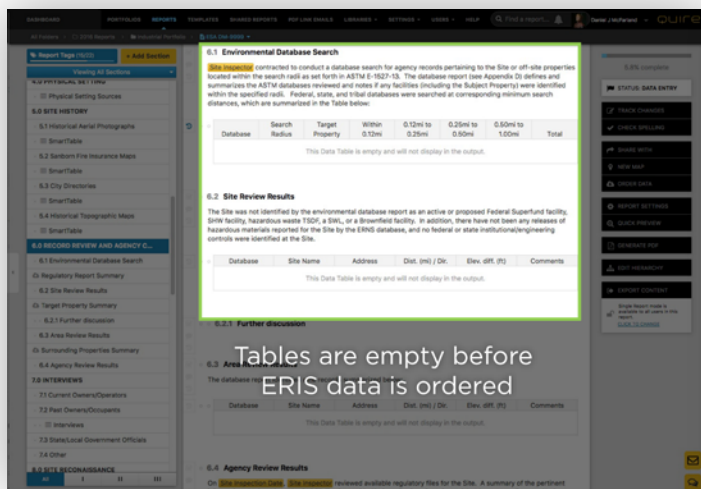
DASHBOARD PORTFOLIOS REPORTS TEMPLATES SHARED REPORTS PDF LINK EMAILS LIBRARIES SETTINGS USERS HELP Find a report... Daniel J McParland QUIRE

All Folders ESA Reports Industrial Portfolio ESA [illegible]

Report Tags (16/23) + Add Section

Viewing All Sections

4.0 PHYSICAL SETTING

Physical Setting Sources

5.0 SITE HISTORY

5.1 Historical Aerial Photographs

SmartTable

5.2 Sanborn Fire Insurance Maps

SmartTable

5.3 City Directories

SmartTable

5.4 Historical Topographic Maps

SmartTable

6.0 RECORD REVIEW AND AGENCY C...

6.1 Environmental Database Search

Regulatory Report Summary

6.2 Site Review Results

Target Property Summary

6.2.1 Further discussion

6.3 Area Review Results

Surrounding Properties Summary

6.4 Agency Review Results

7.0 INTERVIEWS

7.1 Current Owners/Operators

7.2 Past Owners/Occupants

Interviews

7.3 State/Local Government Officials

7.4 Other

8.0 SITE RECONNAISSANCE

All I II III

6.1 Environmental Database Search

Site Inspector contracted to conduct a database search for agency records pertaining to the Site or off-site properties located within the search radii as set forth in ASTM E-1527-13. The database report (see Appendix D) defines and summarizes the ASTM databases reviewed and notes if any facilities (including the Subject Property) were identified within the specified radii. Federal, state, and tribal databases were searched at corresponding minimum search distances, which are summarized in the Table below:

| Database | Search Radius | Target Property | Within 0.12mi | 0.12mi to 0.25mi | 0.25mi to 0.50mi | 0.50mi to 1.00mi | Total |
|---|---|---|---|---|---|---|---|

This Data Table is empty and will not display in the output.

6.2 Site Review Results

The Site was not identified by the environmental database report as an active or proposed Federal Superfund facility, SHW facility, hazardous waste TSDF, a SWL, or a Brownfield facility. In addition, there have not been any releases of hazardous materials reported for the Site by the ERNS database, and no federal or state institutional/engineering controls were identified at the Site.

| Database | Site Name | Address | Dist. (mi) / Dir. | Elev. diff. (ft) | Comments |
|---|---|---|---|---|---|

This Data Table is empty and will not display in the output.

6.2.1 Further discussion

6.3 Area Review Results

The database re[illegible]

| Database | Site Name | Address | Dist. (mi) / Dir. | Elev. diff. (ft) | Comments |
|---|---|---|---|---|---|

Tables are empty before ERIS data is ordered

6.4 Agency Review Results

On Site Inspection Date, Site Inspector reviewed available regulatory files for the Site. A summary of the pertinent

5.8% complete

STATUS: DATA ENTRY

TRACK CHANGES

CHECK SPELLING

SHARE WITH

NEW MAP

ORDER DATA

REPORT SETTINGS

QUICK PREVIEW

GENERATE PDF

EDIT HIERARCHY

EXPORT CONTENT

Single Report mode is available to all users in this report. CLICK TO CHANGE